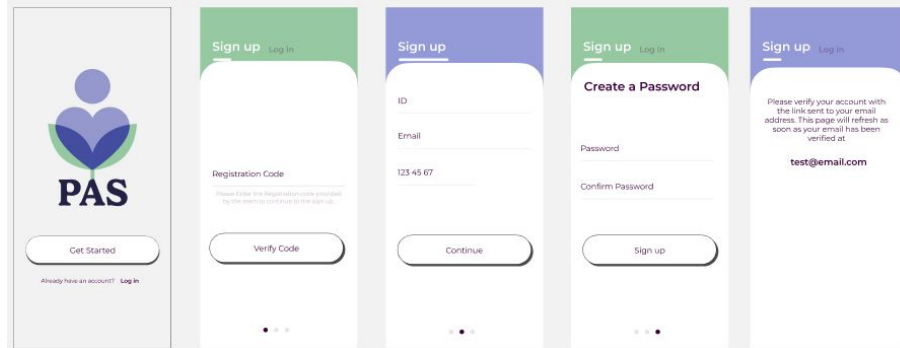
PAS

Get Started

Already have an account? Log in

Sign up Log in

Registration Code

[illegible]

Verify Code

Sign up

ID

Email

123 45 67

Continue

Sign up Log in

Create a Password

Password

Confirm Password

Sign up

Sign up Log in

Please verify your account with the link sent to your email address. This page will refresh as soon as your email has been verified at

test@email.com